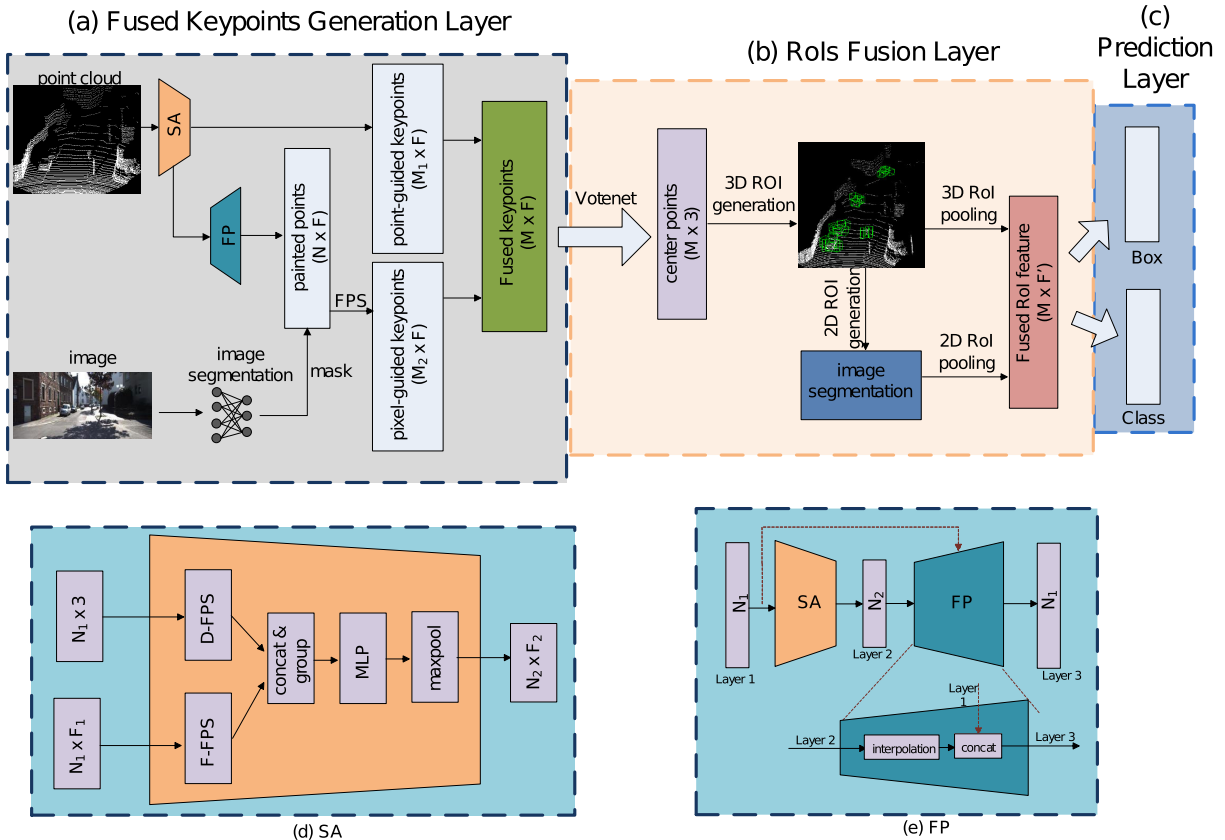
(a) Fused Keypoints Generation Layer

(b) RoIs Fusion Layer

(c) Prediction Layer

point cloud

SA

FP

painted points (N x F)

point-guided keypoints ($M_1$ x F)

pixel-guided keypoints ($M_2$ x F)

FPS

Fused keypoints (M x F)

image

image segmentation

mask

Votenet

center points (M x 3)

3D ROI generation

2D ROI generation

3D RoI pooling

2D RoI pooling

image segmentation

Fused RoI feature (M x F')

Box

Class

$N_1$ x 3

$N_1$ x $F_1$

D-FPS

F-FPS

concat & group

MLP

maxpool

$N_2$ x $F_2$

(d) SA

$N_1$

SA

$N_2$

FP

$N_1$

Layer 1

Layer 2

Layer 3

Layer 1

Layer 2

interpolation

concat

Layer 3

(e) FP